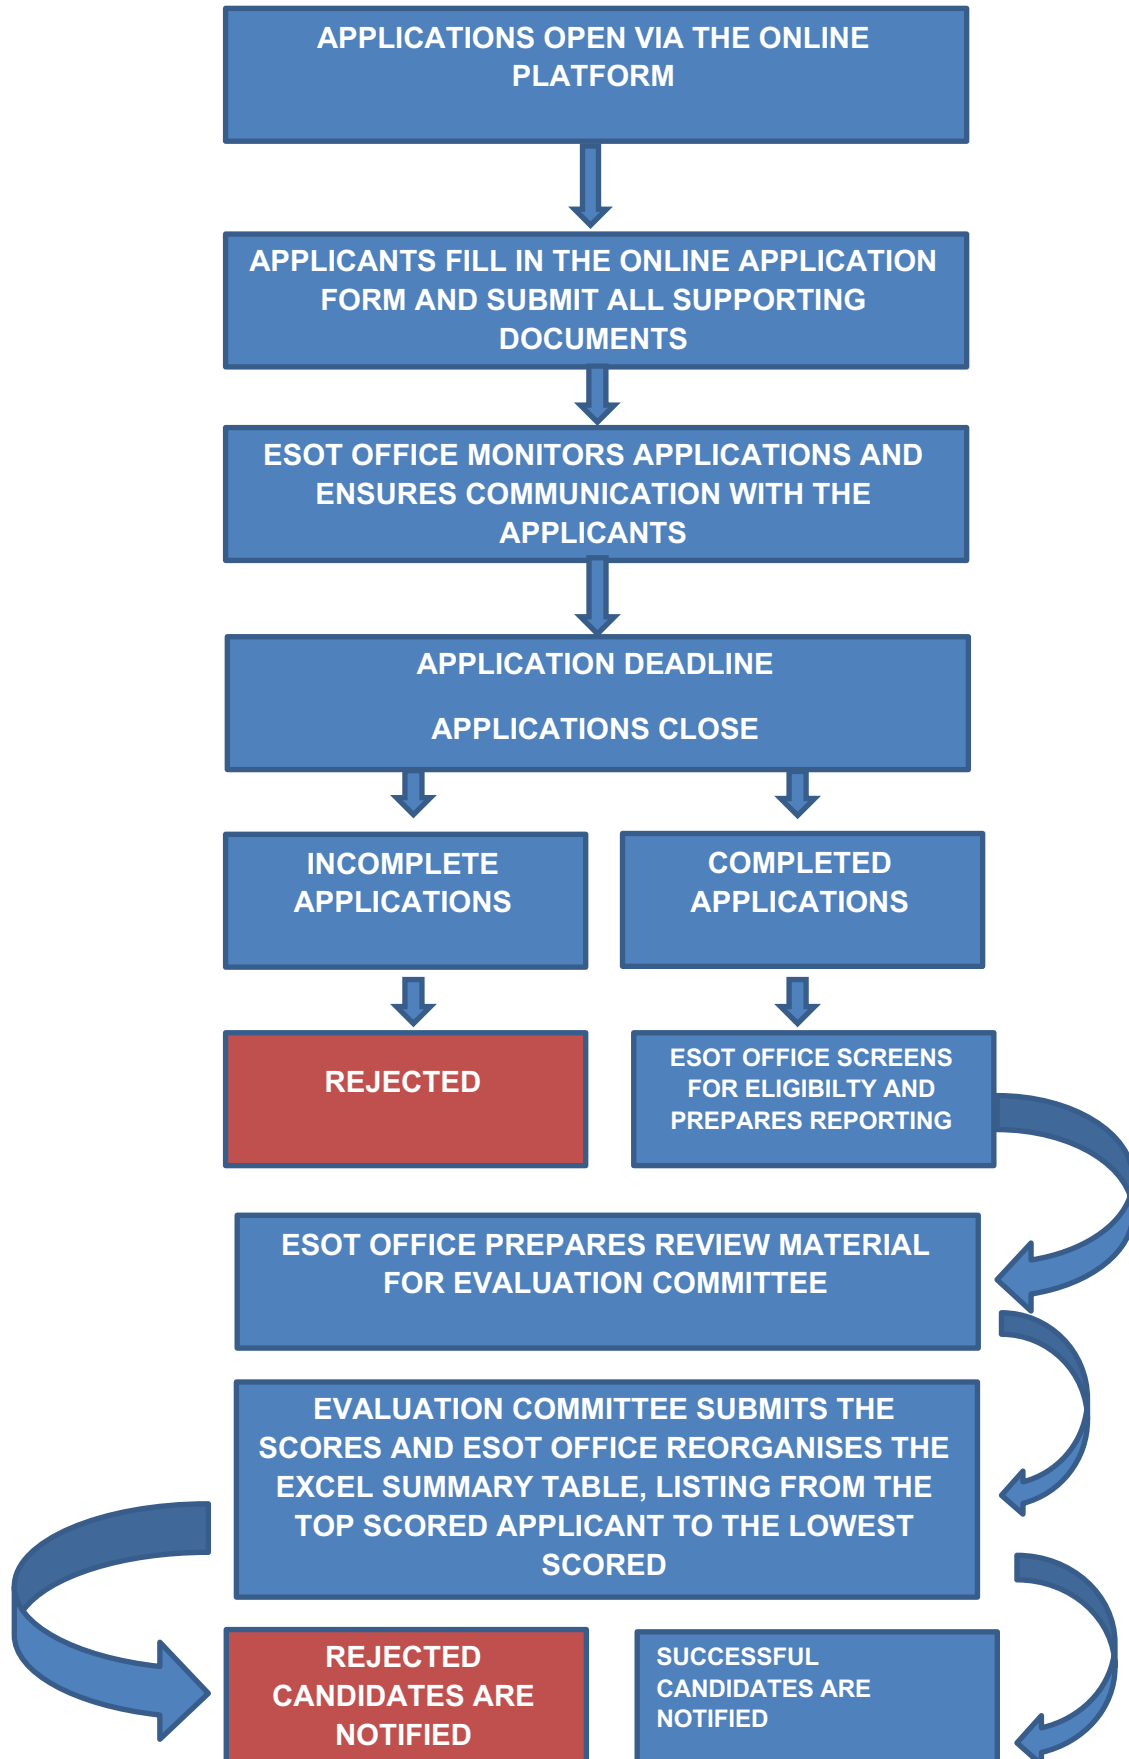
APPLICATIONS OPEN VIA THE ONLINE PLATFORM

APPLICANTS FILL IN THE ONLINE APPLICATION FORM AND SUBMIT ALL SUPPORTING DOCUMENTS

ESOT OFFICE MONITORS APPLICATIONS AND ENSURES COMMUNICATION WITH THE APPLICANTS

APPLICATION DEADLINE

APPLICATIONS CLOSE

INCOMPLETE APPLICATIONS

COMPLETED APPLICATIONS

REJECTED

ESOT OFFICE SCREENS FOR ELIGIBILTY AND PREPARES REPORTING

ESOT OFFICE PREPARES REVIEW MATERIAL FOR EVALUATION COMMITTEE

EVALUATION COMMITTEE SUBMITS THE SCORES AND ESOT OFFICE REORGANISES THE EXCEL SUMMARY TABLE, LISTING FROM THE TOP SCORED APPLICANT TO THE LOWEST SCORED

REJECTED CANDIDATES ARE NOTIFIED

SUCCESSFUL CANDIDATES ARE NOTIFIED